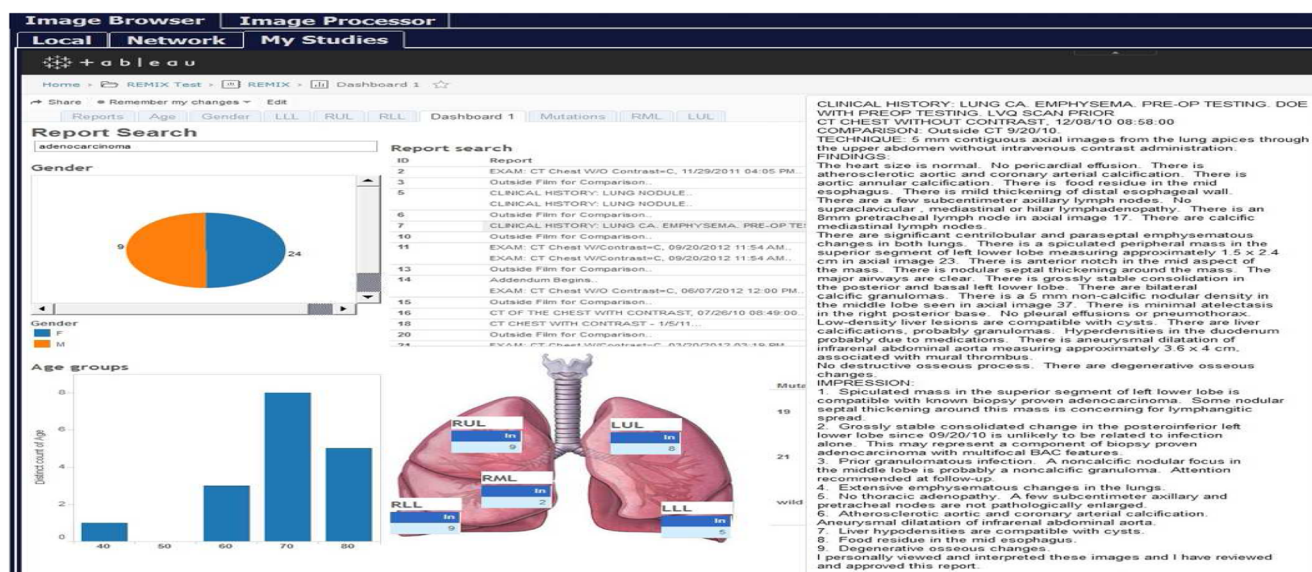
Image Browser | Image Processor

Local | Network | My Studies

+ a b l e a u

Home › REMIX Test › REMIX › Dashboard 1

Share   Remember my changes   Edit

Reports | Age | Gender | LLL | RUL | RLL | Dashboard 1 | Mutations | RML | LUL

Report Search

adenocarcinoma

Gender

9

24

Gender
F
M

Report search

| ID | Report |
|---|---|
| 2 | EXAM: CT Chest W/O Contrast=C, 11/29/2011 04:05 PM.. |
| 3 | Outside Film for Comparison.. |
| 5 | CLINICAL HISTORY: LUNG NODULE.. |
|  | CLINICAL HISTORY: LUNG NODULE.. |
| 6 | Outside Film for Comparison.. |
| 7 | CLINICAL HISTORY: LUNG CA. EMPHYSEMA. PRE-OP TE.. |
| 10 | Outside Film for Comparison.. |
| 11 | EXAM: CT Chest W/Contrast=C, 09/20/2012 11:54 AM.. |
|  | EXAM: CT Chest W/Contrast=C, 09/20/2012 11:54 AM.. |
| 13 | Outside Film for Comparison.. |
| 14 | Addendum Begins.. |
|  | EXAM: CT Chest W/Contrast=C, 06/07/2012 12:00 PM.. |
| 15 | Outside Film for Comparison.. |
| 16 | CT OF THE CHEST WITH CONTRAST, 07/26/10 08:49:00.. |
| 18 | CT CHEST WITH CONTRAST - 1/5/11... |
| 20 | Outside Film for Comparison.. |
| 21 | EXAM: CT Chest W/Contrast=C, 03/20/2012 03:19 PM |

Age groups

Distinct count of Age

8
6
4
2
0

40 50 60 70 80

RUL
In
9

LUL
In
8

RML
In
2

RLL
In
9

LLL
In
5

Muta
19
21
wild

CLINICAL HISTORY: LUNG CA. EMPHYSEMA. PRE-OP TESTING. DOE WITH PREOP TESTING. LVQ SCAN PRIOR
CT CHEST WITHOUT CONTRAST, 12/08/10 08:58:00
COMPARISON: Outside CT 9/20/10.
TECHNIQUE: 5 mm contiguous axial images from the lung apices through the upper abdomen without intravenous contrast administration.
FINDINGS:
The heart size is normal. No pericardial effusion. There is atherosclerotic aortic and coronary arterial calcification. There is aortic annular calcification. There is food residue in the mid esophagus. There is mild thickening of distal esophageal wall. There are a few subcentimeter axillary lymph nodes. No supraclavicular , mediastinal or hilar lymphadenopathy. There is an 8mm pretracheal lymph node in axial image 17. There are calcific mediastinal lymph nodes.
There are significant centrilobular and paraseptal emphysematous changes in both lungs. There is a spiculated peripheral mass in the superior segment of left lower lobe measuring approximately 1.5 x 2.4 cm in axial image 23. There is anterior notch in the mid aspect of the mass. There is nodular septal thickening around the mass. The major airways are clear. There is grossly stable consolidation in the posterior and basal left lower lobe. There are bilateral calcific granulomas. There is a 5 mm non-calcific nodular density in the middle lobe seen in axial image 37. There is minimal atelectasis in the right posterior base. No pleural effusions or pneumothorax.
Low-density liver lesions are compatible with cysts. There are liver calcifications, probably granulomas. Hyperdensities in the duodenum probably due to medications. There is aneurysmal dilatation of infrarenal abdominal aorta measuring approximately 3.6 x 4 cm, associated with mural thrombus.
No destructive osseous process. There are degenerative osseous changes.
IMPRESSION:
1. Spiculated mass in the superior segment of left lower lobe is compatible with known biopsy proven adenocarcinoma. Some nodular septal thickening around this mass is concerning for lymphangitic spread.
2. Grossly stable consolidated change in the posteroinferior left lower lobe since 09/20/10 is unlikely to be related to infection alone. This may represent a component of biopsy proven adenocarcinoma with multifocal BAC features.
3. Prior granulomatous infection. A noncalcific nodular focus in the middle lobe is probably a noncalcific granuloma. Attention recommended at follow-up.
4. Extensive emphysematous changes in the lungs.
5. No thoracic adenopathy. A few subcentimeter axillary and pretracheal nodes are not pathologically enlarged.
6. Atherosclerotic aortic and coronary arterial calcification. Aneurysmal dilatation of infrarenal abdominal aorta.
7. Liver hypodensities are compatible with cysts.
8. Food residue in the mid esophagus.
9. Degenerative osseous changes.
I personally viewed and interpreted these images and I have reviewed and approved this report.